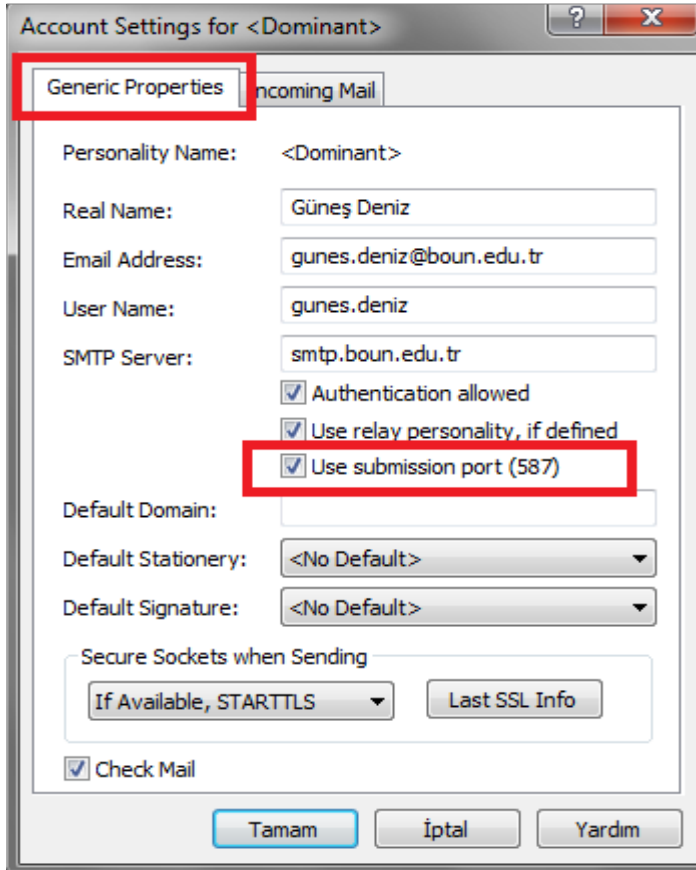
Account Settings for <Dominant>

?

X

Generic Properties

ncoming Mail

Personality Name: <Dominant>

Real Name: Güneş Deniz

Email Address: gunes.deniz@boun.edu.tr

User Name: gunes.deniz

SMTP Server: smtp.boun.edu.tr

Authentication allowed

Use relay personality, if defined

Use submission port (587)

Default Domain:

Default Stationery: <No Default>

Default Signature: <No Default>

Secure Sockets when Sending

If Available, STARTTLS

Last SSL Info

Check Mail

Tamam

İptal

Yardım